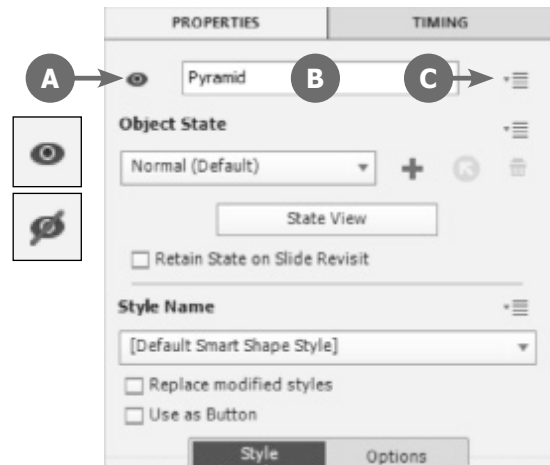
PROPERTIES

TIMING

A

Pyramid

B

C

Object State

Normal (Default)

State View

Retain State on Slide Revisit

Style Name

[Default Smart Shape Style]

Replace modified styles

Use as Button

Style

Options